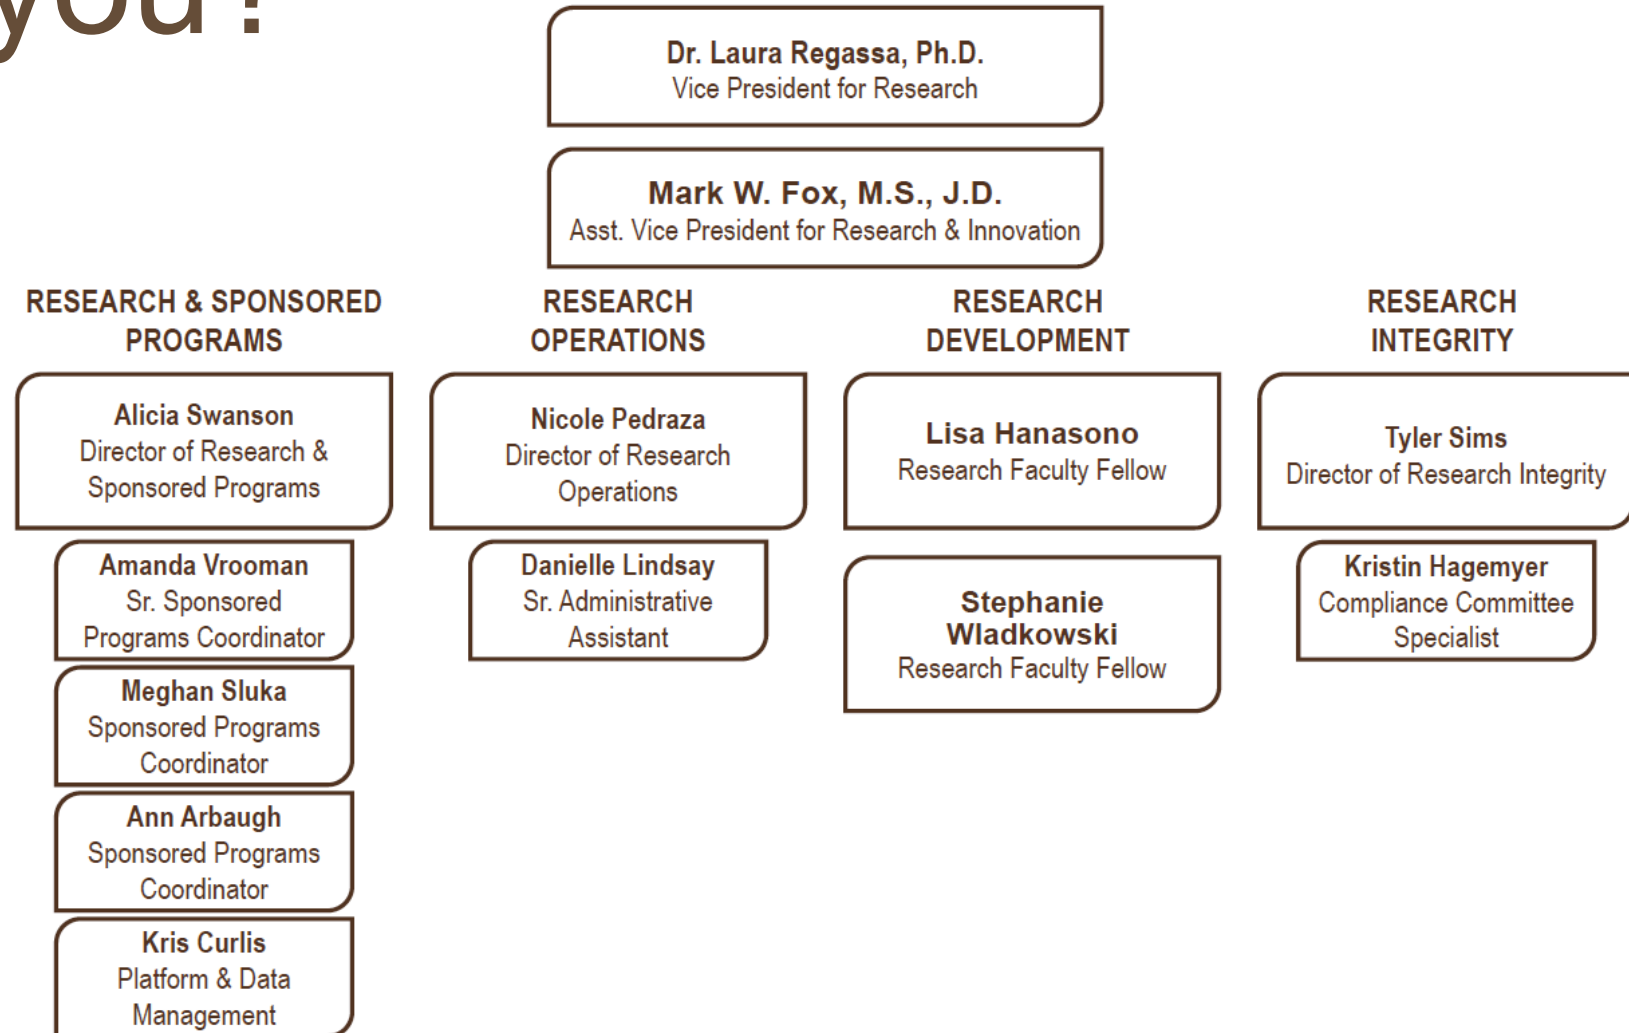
you?

Dr. Laura Regassa, Ph.D.
Vice President for Research

Mark W. Fox, M.S., J.D.
Asst. Vice President for Research & Innovation

RESEARCH & SPONSORED PROGRAMS

Alicia Swanson
Director of Research & Sponsored Programs

Amanda Vrooman
Sr. Sponsored Programs Coordinator

Meghan Sluka
Sponsored Programs Coordinator

Ann Arbaugh
Sponsored Programs Coordinator

Kris Curlis
Platform & Data Management

RESEARCH OPERATIONS

Nicole Pedraza
Director of Research Operations

Danielle Lindsay
Sr. Administrative Assistant

RESEARCH DEVELOPMENT

Lisa Hanasono
Research Faculty Fellow

Stephanie Wladkowski
Research Faculty Fellow

RESEARCH INTEGRITY

Tyler Sims
Director of Research Integrity

Kristin Hagemyer
Compliance Committee Specialist